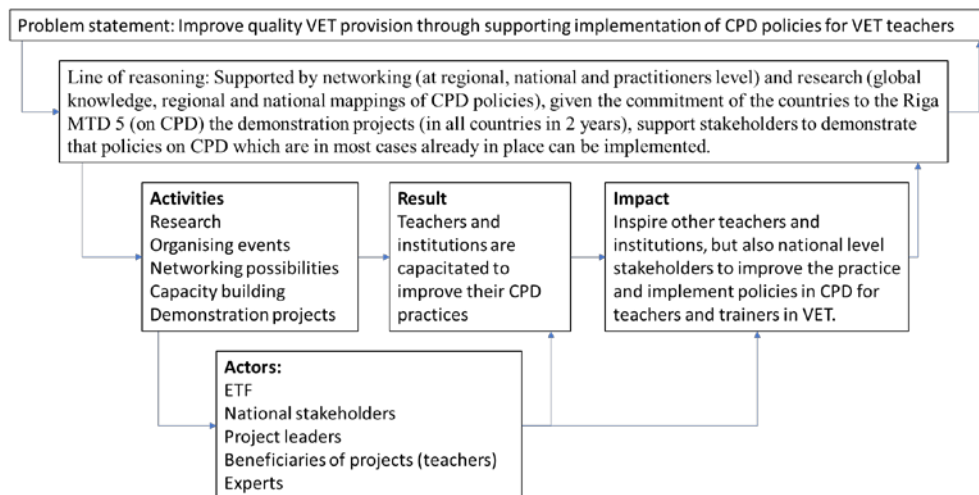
Problem statement: Improve quality VET provision through supporting implementation of CPD policies for VET teachers

Line of reasoning: Supported by networking (at regional, national and practitioners level) and research (global knowledge, regional and national mappings of CPD policies), given the commitment of the countries to the Riga MTD 5 (on CPD) the demonstration projects (in all countries in 2 years), support stakeholders to demonstrate that policies on CPD which are in most cases already in place can be implemented.

Activities
Research
Organising events
Networking possibilities
Capacity building
Demonstration projects

Result
Teachers and institutions are capacitated to improve their CPD practices

Impact
Inspire other teachers and institutions, but also national level stakeholders to improve the practice and implement policies in CPD for teachers and trainers in VET.

Actors:
ETF
National stakeholders
Project leaders
Beneficiaries of projects (teachers)
Experts